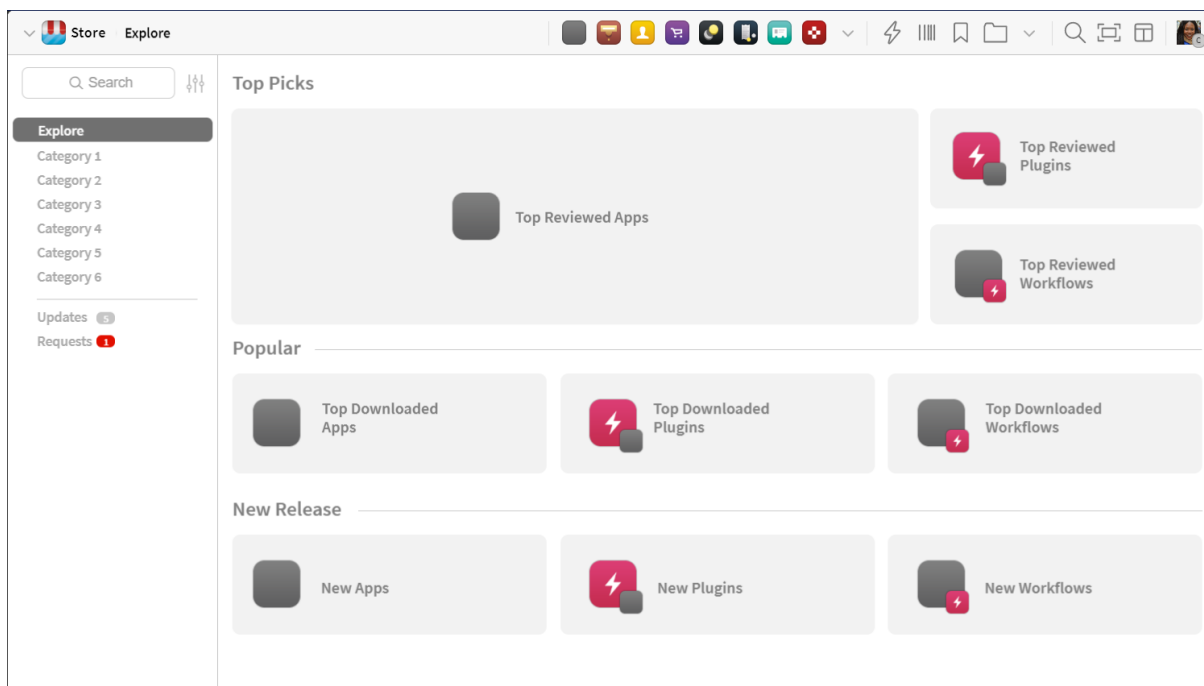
Store Explore

Search

Explore
Category 1
Category 2
Category 3
Category 4
Category 5
Category 6

Updates 5
Requests 1

Top Picks

Top Reviewed Apps

Top Reviewed Plugins

Top Reviewed Workflows

Popular

Top Downloaded Apps

Top Downloaded Plugins

Top Downloaded Workflows

New Release

New Apps

New Plugins

New Workflows